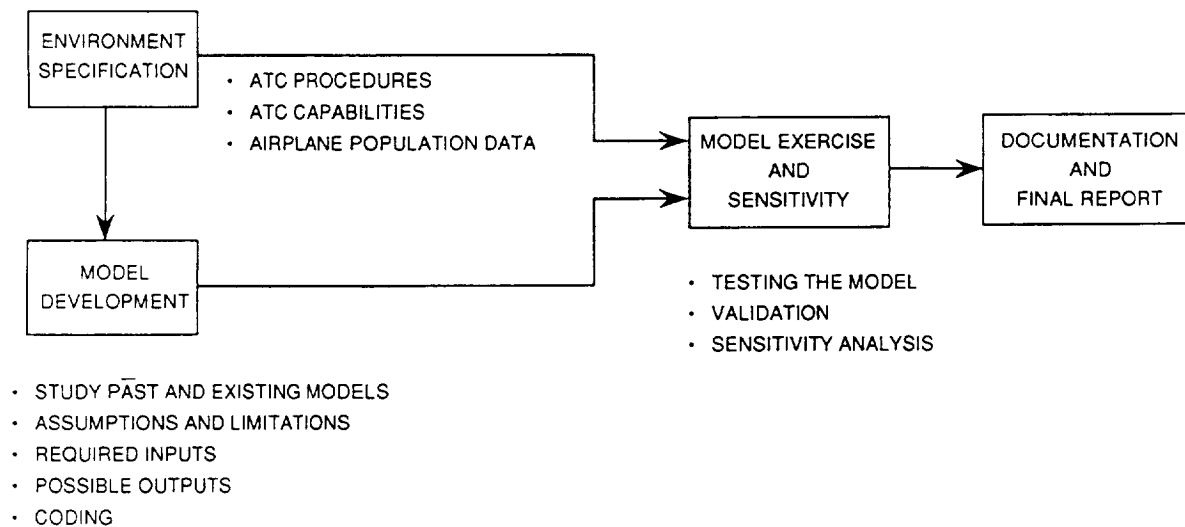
ENVIRONMENT SPECIFICATION

- ATC PROCEDURES
- ATC CAPABILITIES
- AIRPLANE POPULATION DATA

MODEL EXERCISE AND SENSITIVITY

DOCUMENTATION AND FINAL REPORT

MODEL DEVELOPMENT

- TESTING THE MODEL
- VALIDATION
- SENSITIVITY ANALYSIS

- STUDY PAST AND EXISTING MODELS
- ASSUMPTIONS AND LIMITATIONS
- REQUIRED INPUTS
- POSSIBLE OUTPUTS
- CODING